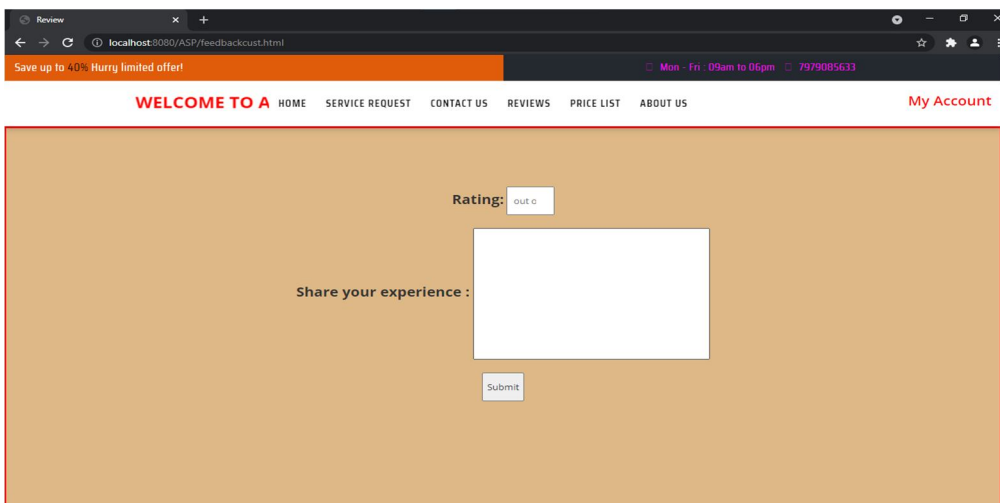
Review

localhost:8080/ASP/feedbackcust.html

Save up to 40% Hurry limited offer!

Mon - Fri : 09am to 06pm 7979085633

WELCOME TO A HOME SERVICE REQUEST CONTACT US REVIEWS PRICE LIST ABOUT US

My Account

Rating: out o

Share your experience :

Submit